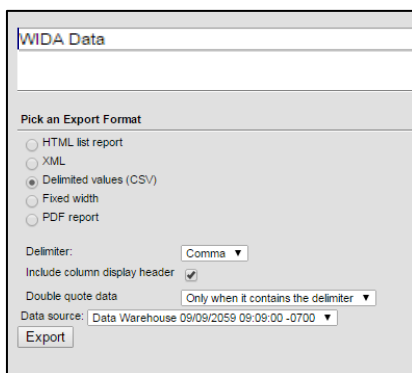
WIDA Data

Pick an Export Format

HTML list report
XML
Delimited values (CSV)
Fixed width
PDF report

Delimiter: Comma ▼
Include column display header
Double quote data Only when it contains the delimiter ▼
Data source: Data Warehouse 09/09/2059 09:09:00 -0700 ▼

Export